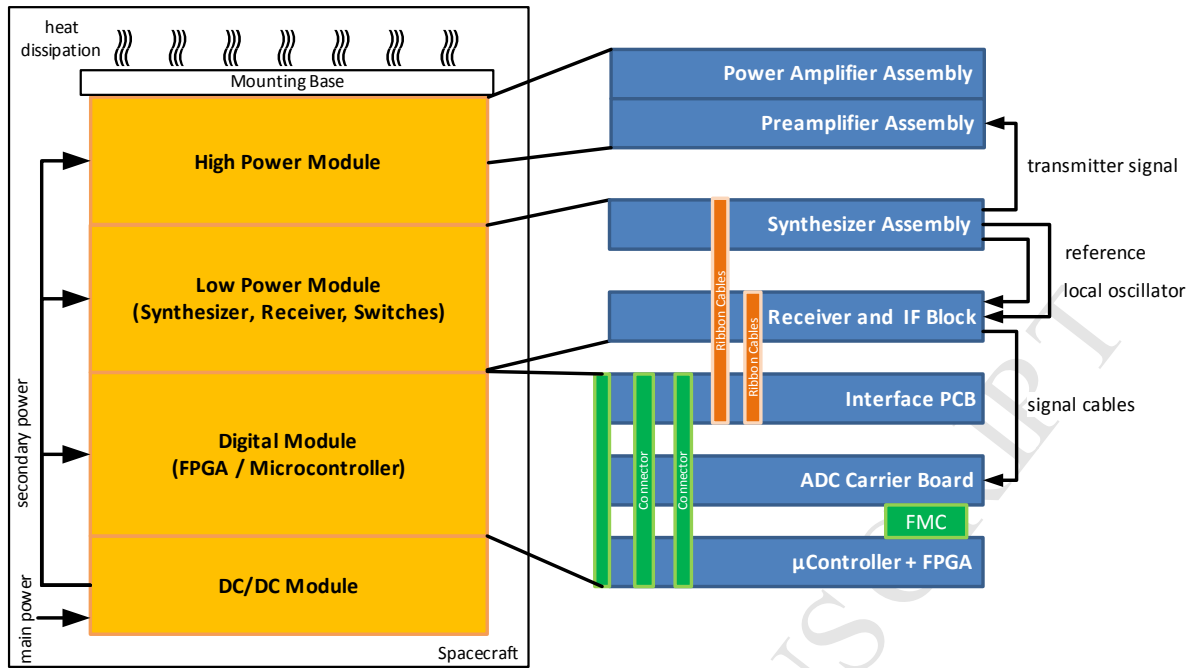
heat dissipation

Mounting Base

High Power Module

Low Power Module
(Synthesizer, Receiver, Switches)

Digital Module
(FPGA / Microcontroller)

DC/DC Module

secondary power

main power

Spacecraft

Power Amplifier Assembly

Preamplifier Assembly

transmitter signal

Synthesizer Assembly

reference

local oscillator

Ribbon Cables

Ribbon Cables

Receiver and IF Block

Interface PCB

signal cables

Connector

Connector

ADC Carrier Board

FMC

µController + FPGA